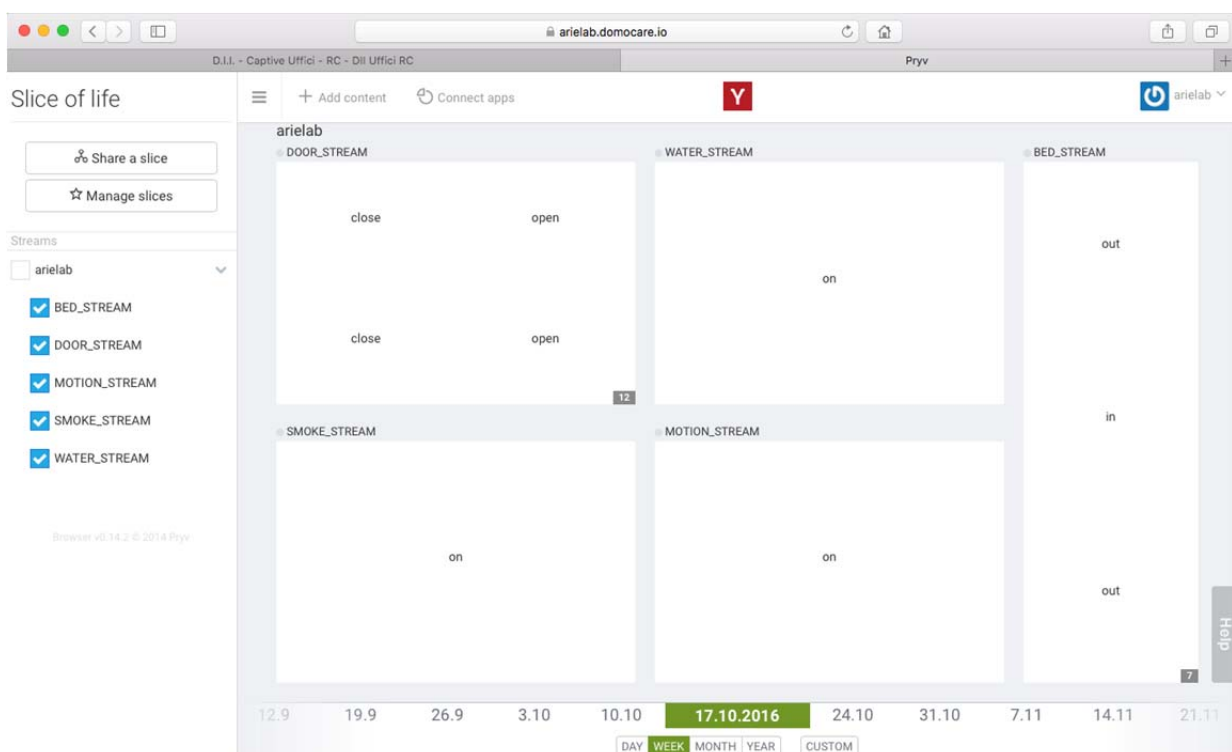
arielab.domocare.io

D.I.I. - Captive Uffici - RC - DII Uffici RC

Pryv

Slice of life

+ Add content

Connect apps

Y

arielab

Share a slice

Manage slices

Streams

arielab

BED_STREAM

DOOR_STREAM

MOTION_STREAM

SMOKE_STREAM

WATER_STREAM

Browser v0.14.2 © 2014 Pryv

arielab

DOOR_STREAM

close

open

close

open

12

WATER_STREAM

on

BED_STREAM

out

in

out

7

SMOKE_STREAM

on

MOTION_STREAM

on

Help

12.9 19.9 26.9 3.10 10.10 17.10.2016 24.10 31.10 7.11 14.11 21.11

DAY WEEK MONTH YEAR CUSTOM